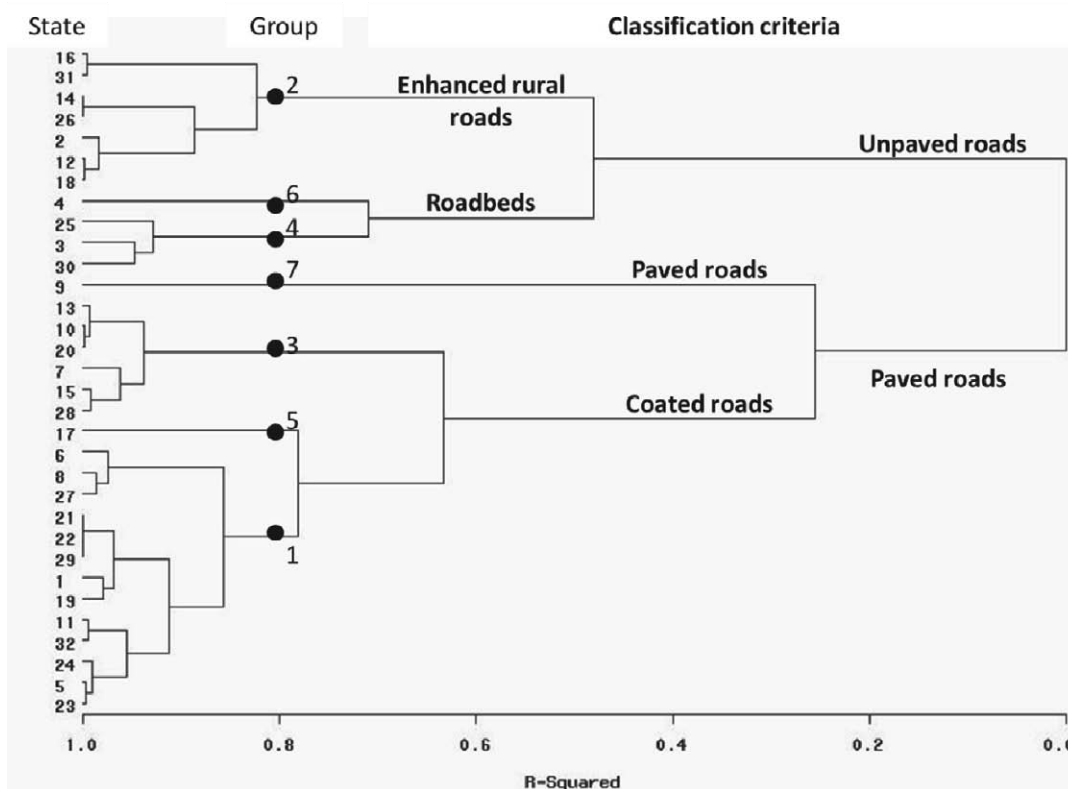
State Group Classification criteria

16
31
14
26
2
12
18
4
25
3
30
9
13
10
20
7
15
28
17
6
8
27
21
22
29
1
19
11
32
24
5
23

2
Enhanced rural roads
6
Roadbeds
4
Unpaved roads
7
Paved roads
3
Paved roads
Coated roads
5
1

1.0
0.8
0.6
0.4
0.2
0.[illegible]

R-Squared